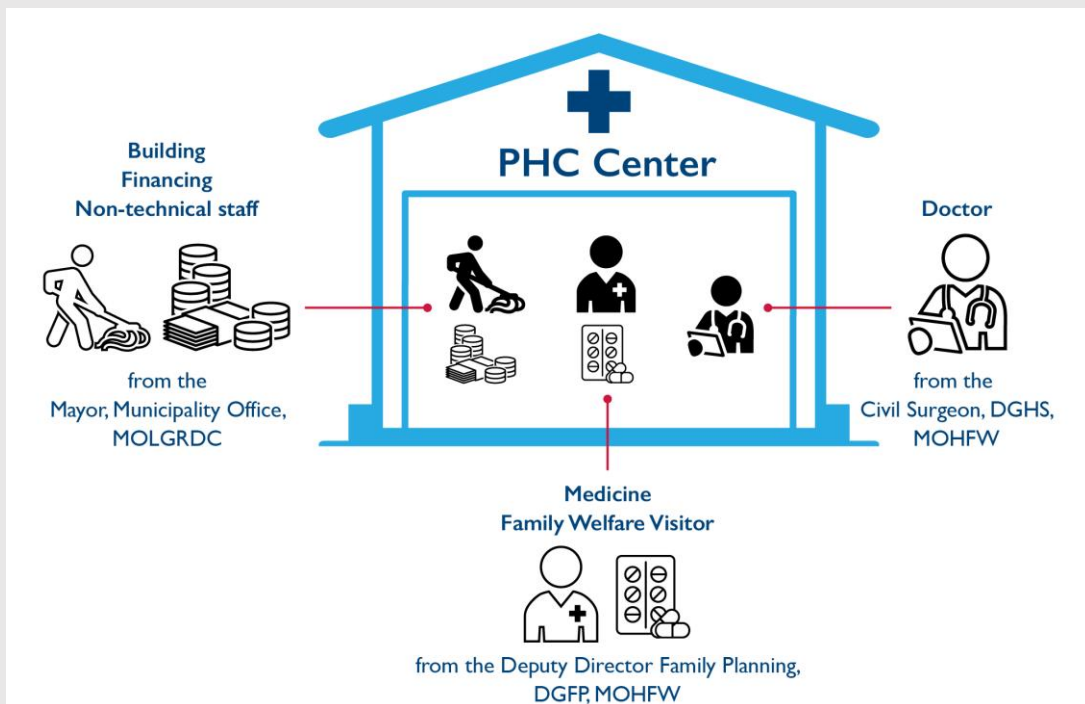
PHC Center

Building
Financing
Non-technical staff

from the
Mayor, Municipality Office,
MOLGRDC

Doctor

from the
Civil Surgeon, DGHS,
MOHFW

Medicine
Family Welfare Visitor

from the Deputy Director Family Planning,
DGFP, MOHFW